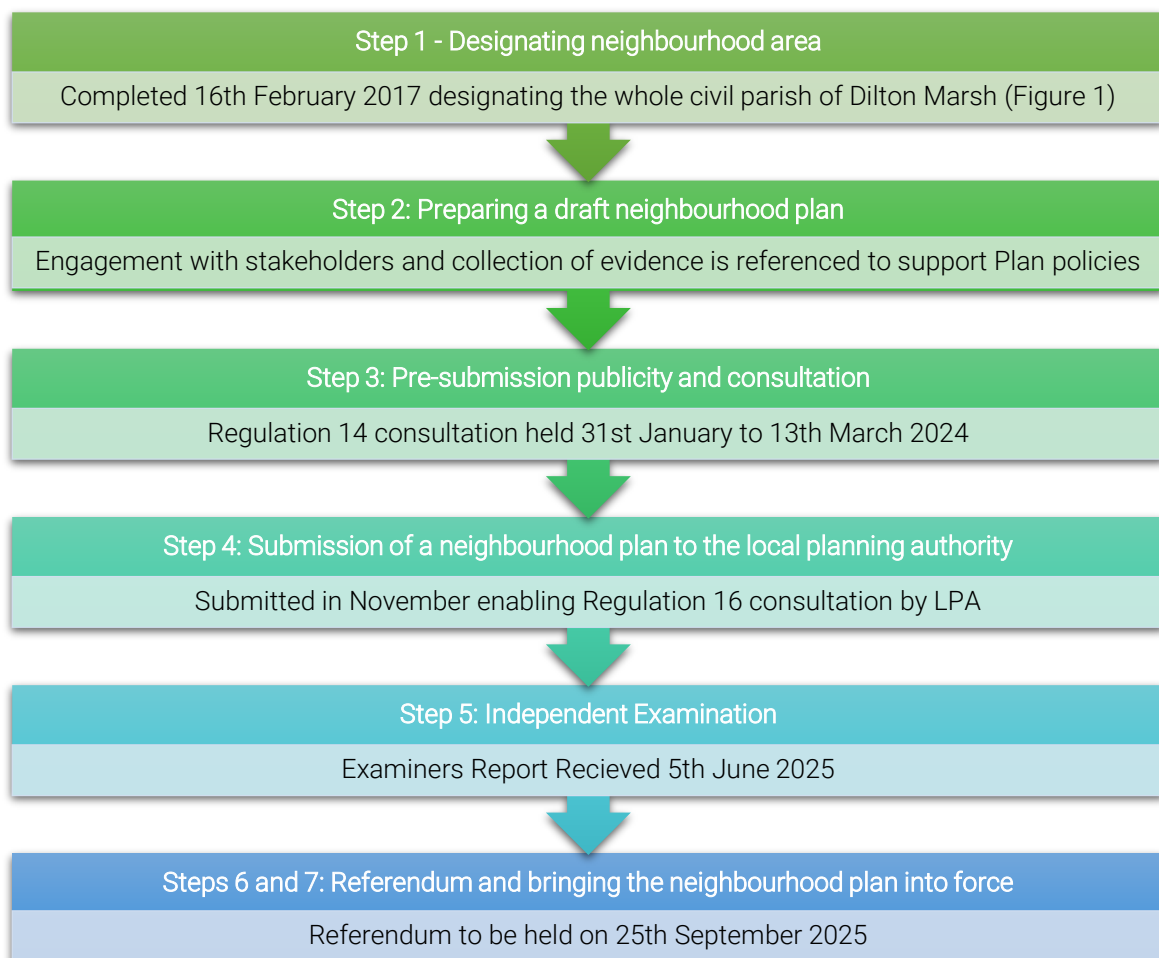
Step 1 - Designating neighbourhood area

Completed 16th February 2017 designating the whole civil parish of Dilton Marsh (Figure 1)

Step 2: Preparing a draft neighbourhood plan

Engagement with stakeholders and collection of evidence is referenced to support Plan policies

Step 3: Pre-submission publicity and consultation

Regulation 14 consultation held 31st January to 13th March 2024

Step 4: Submission of a neighbourhood plan to the local planning authority

Submitted in November enabling Regulation 16 consultation by LPA

Step 5: Independent Examination

Examiners Report Recieved 5th June 2025

Steps 6 and 7: Referendum and bringing the neighbourhood plan into force

Referendum to be held on 25th September 2025